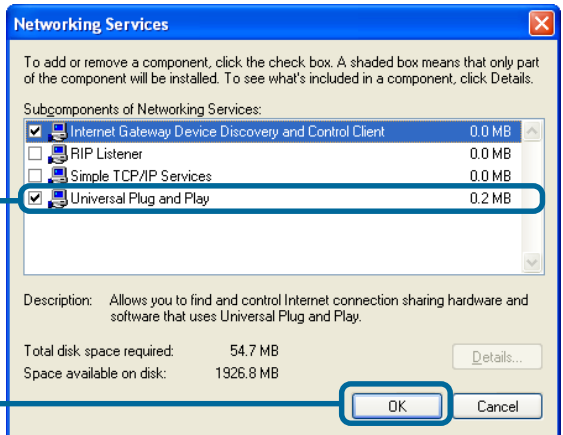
Networking Services

To add or remove a component, click the check box. A shaded box means that only part of the component will be installed. To see what's included in a component, click Details.

Subcomponents of Networking Services:

| | | |
|---|---|---|
| ☑ | Internet Gateway Device Discovery and Control Client | 0.0 MB |
| ☐ | RIP Listener | 0.0 MB |
| ☐ | Simple TCP/IP Services | 0.0 MB |
| ☑ | Universal Plug and Play | 0.2 MB |

Description: Allows you to find and control Internet connection sharing hardware and software that uses Universal Plug and Play.

Total disk space required: 54.7 MB

Space available on disk: 1926.8 MB

Details...

OK

Cancel